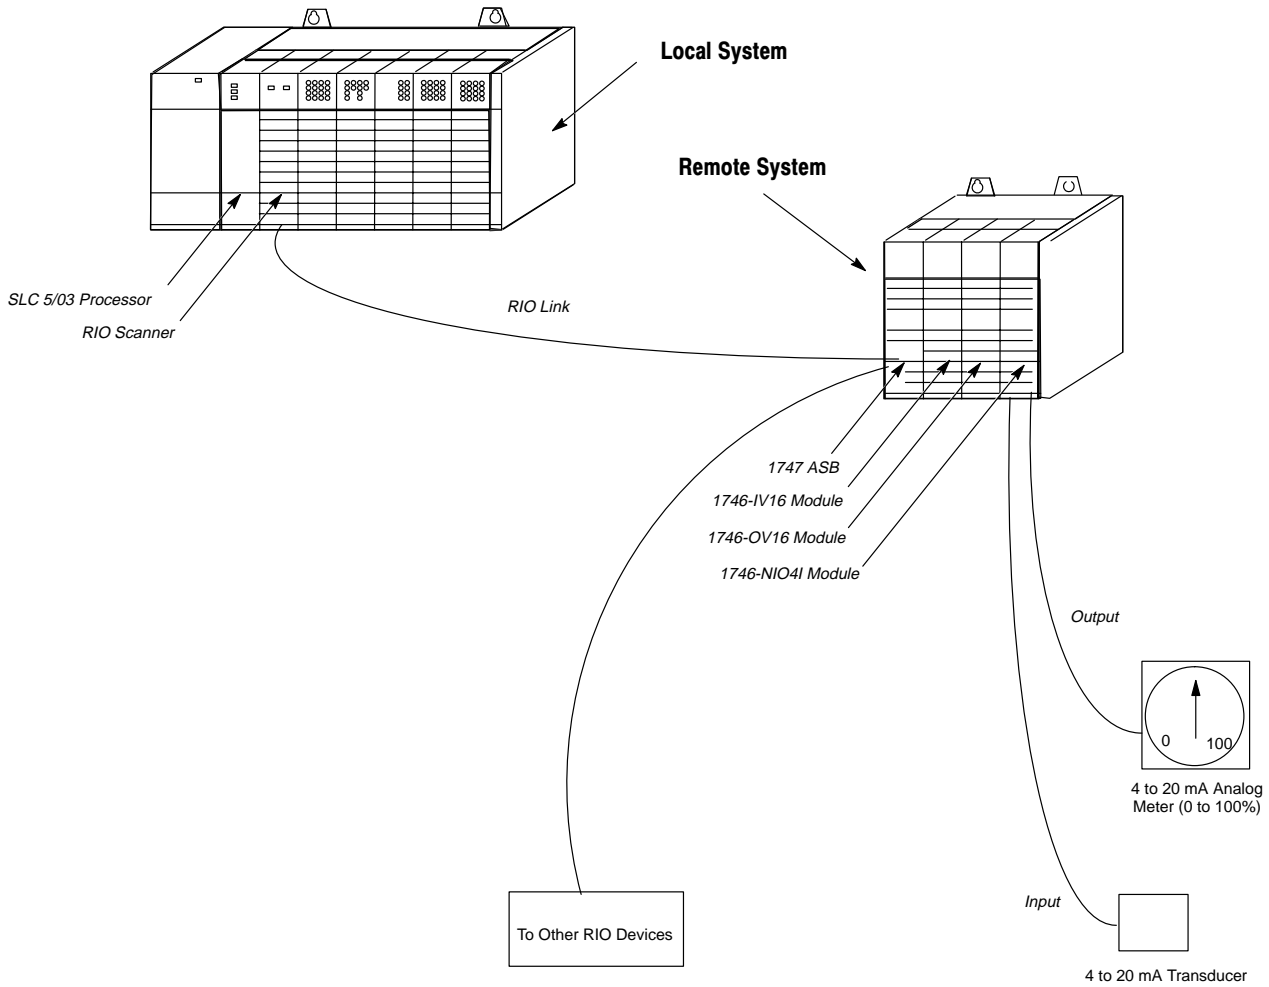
Local System

Remote System

SLC 5/03 Processor

RIO Scanner

RIO Link

1747 ASB

1746-IV16 Module

1746-OV16 Module

1746-NIO4I Module

Output

0

100

4 to 20 mA Analog Meter (0 to 100%)

Input

To Other RIO Devices

4 to 20 mA Transducer